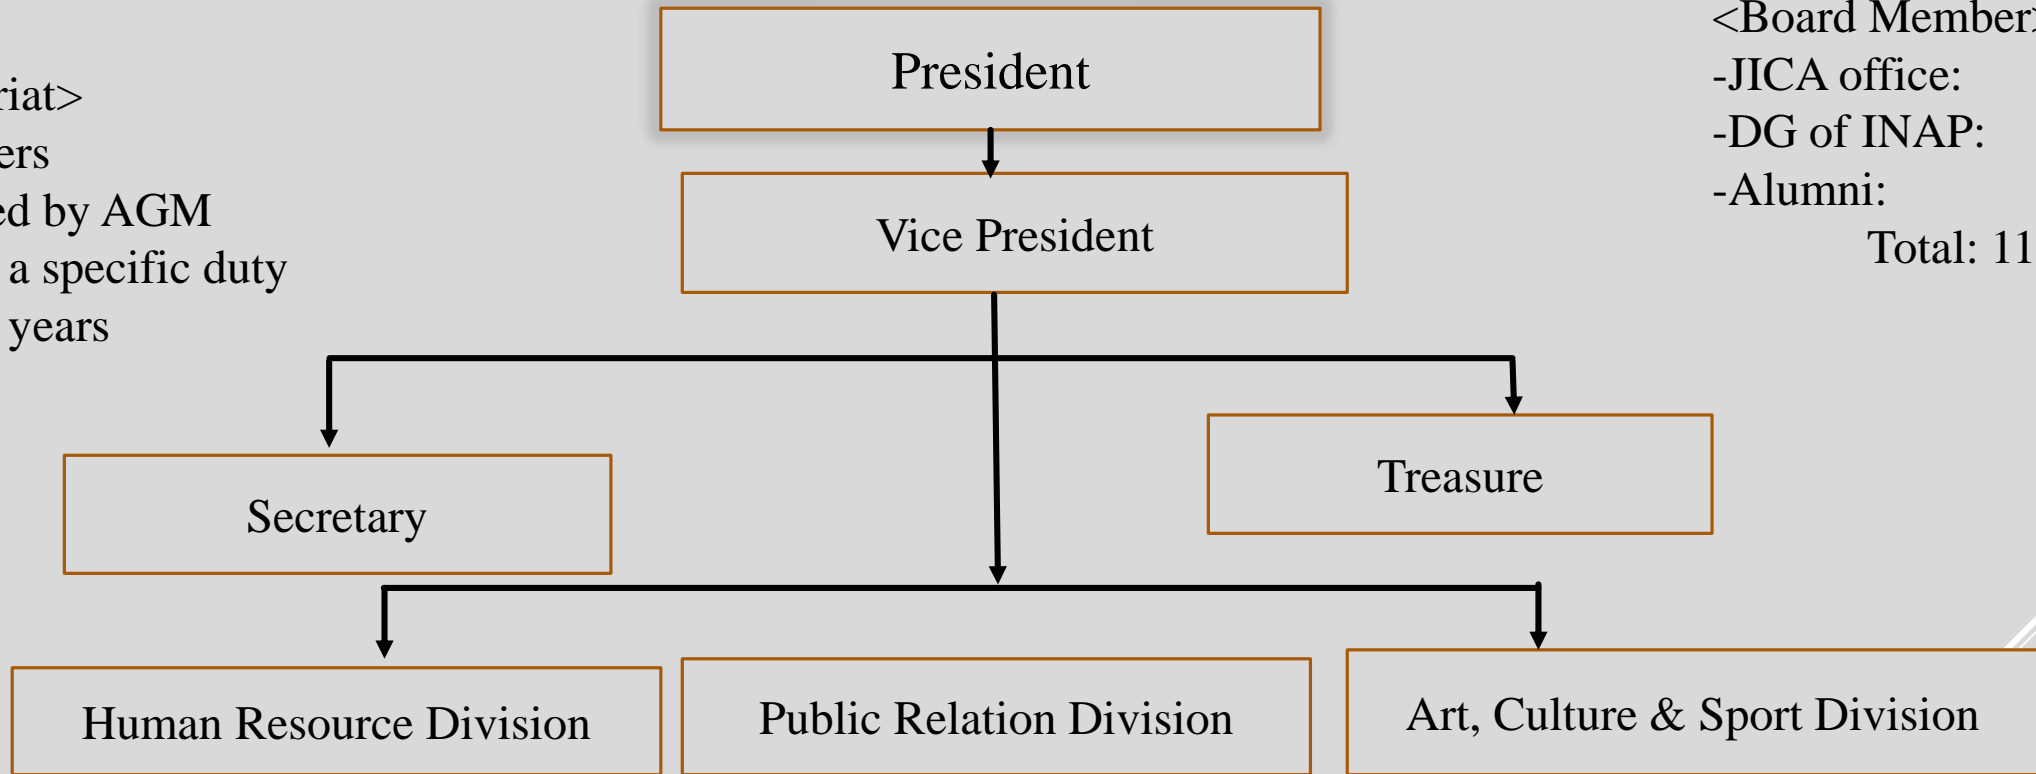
riat>
ers
ed by AGM
a specific duty
years

President

Vice President

Secretary

Treasure

Human Resource Division

Public Relation Division

Art, Culture & Sport Division

<Board Member
-JICA office:
-DG of INAP:
-Alumni:
Total: 11